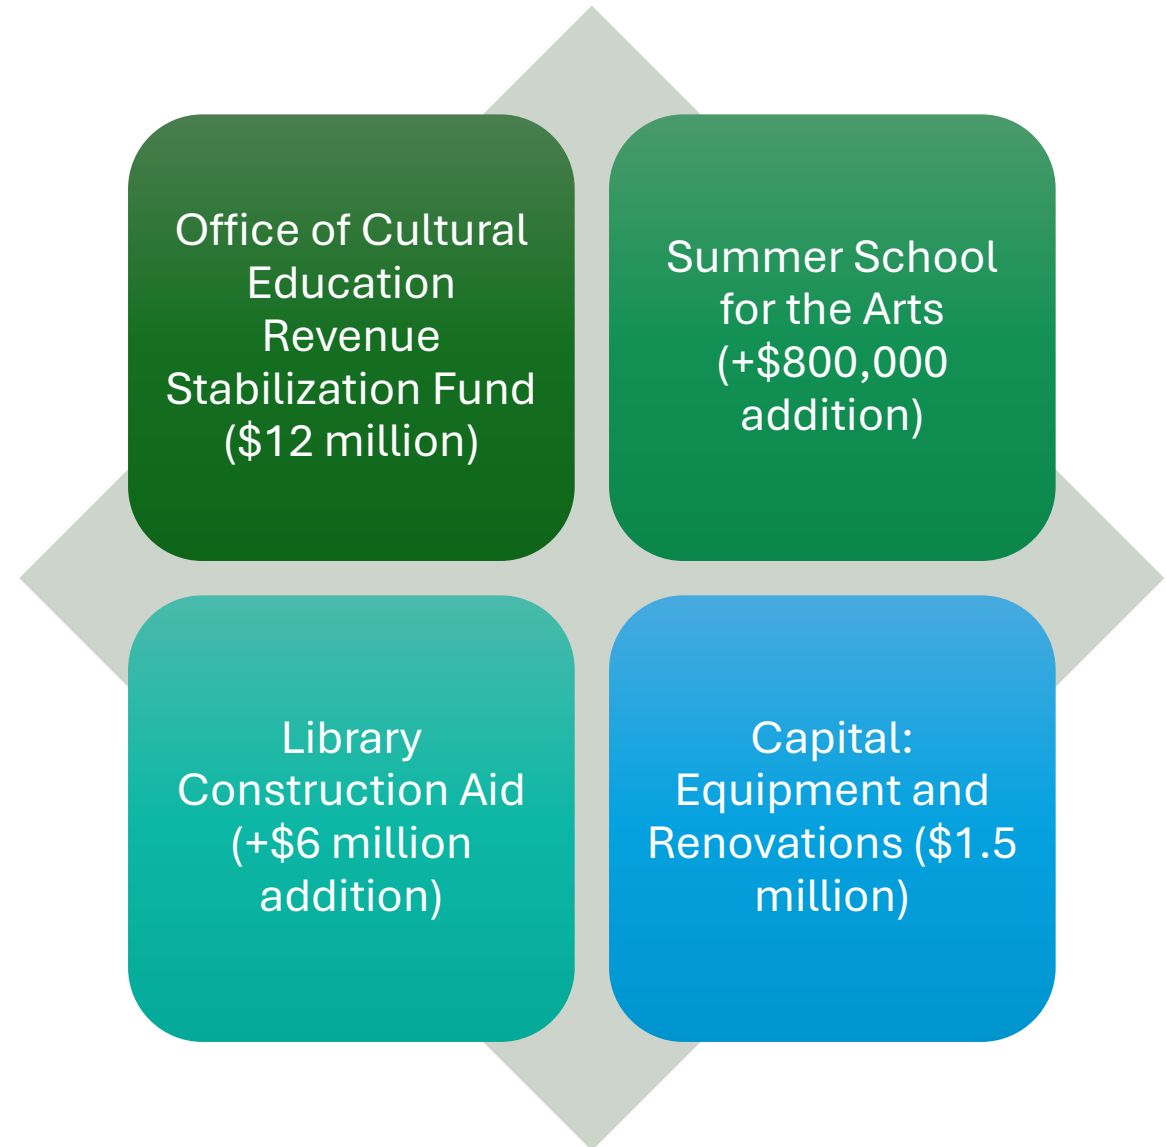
Office of Cultural Education Revenue Stabilization Fund (\$12 million)

Summer School for the Arts (+\$800,000 addition)

Library Construction Aid (+\$6 million addition)

Capital: Equipment and Renovations (\$1.5 million)